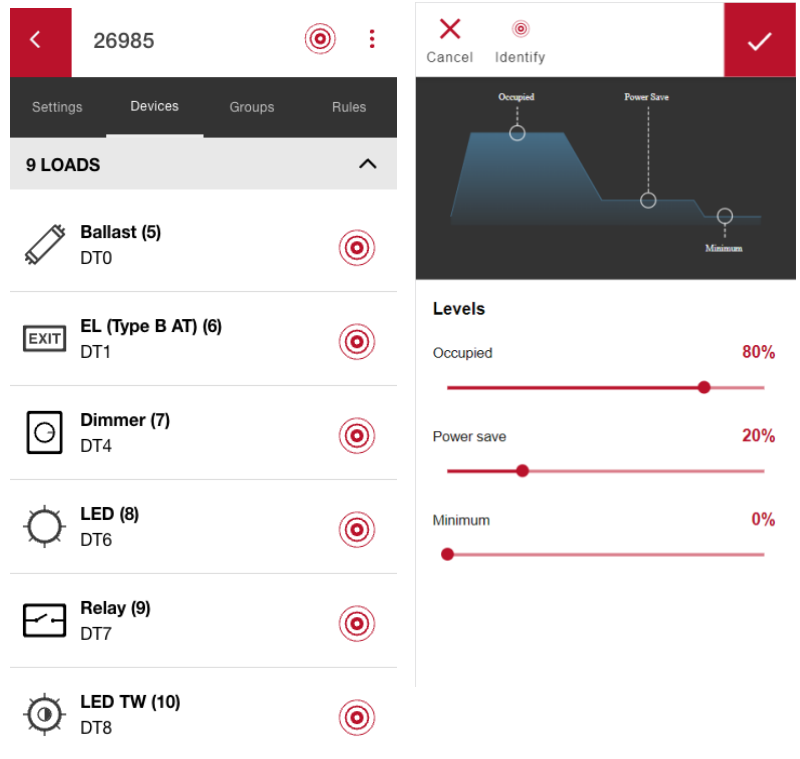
26985

Settings Devices Groups Rules

9 LOADS

Ballast (5)
DT0

EXIT
EL (Type B AT) (6)
DT1

Dimmer (7)
DT4

LED (8)
DT6

Relay (9)
DT7

LED TW (10)
DT8

Cancel Identify

Occupied
Power Save
Minimum

Levels

Occupied 80%

Power save 20%

Minimum 0%